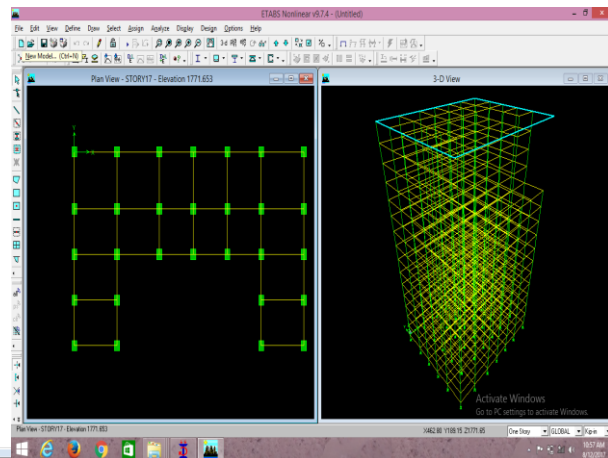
ETABS Nonlinear v9.7.4 - (Untitled)

File Edit View Define Draw Select Assign Analyze Display Design Options Help

New Model... (Ctrl+N)

Plan View - STORY17 - Elevation 1771.653

3-D View

Activate Windows
Go to PC settings to activate Windows.

Plan View - STORY17 - Elevation 1771.653

X462.60 Y188.15 Z1771.65

One Story

GLOBAL

Kip-in

10:57 AM
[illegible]